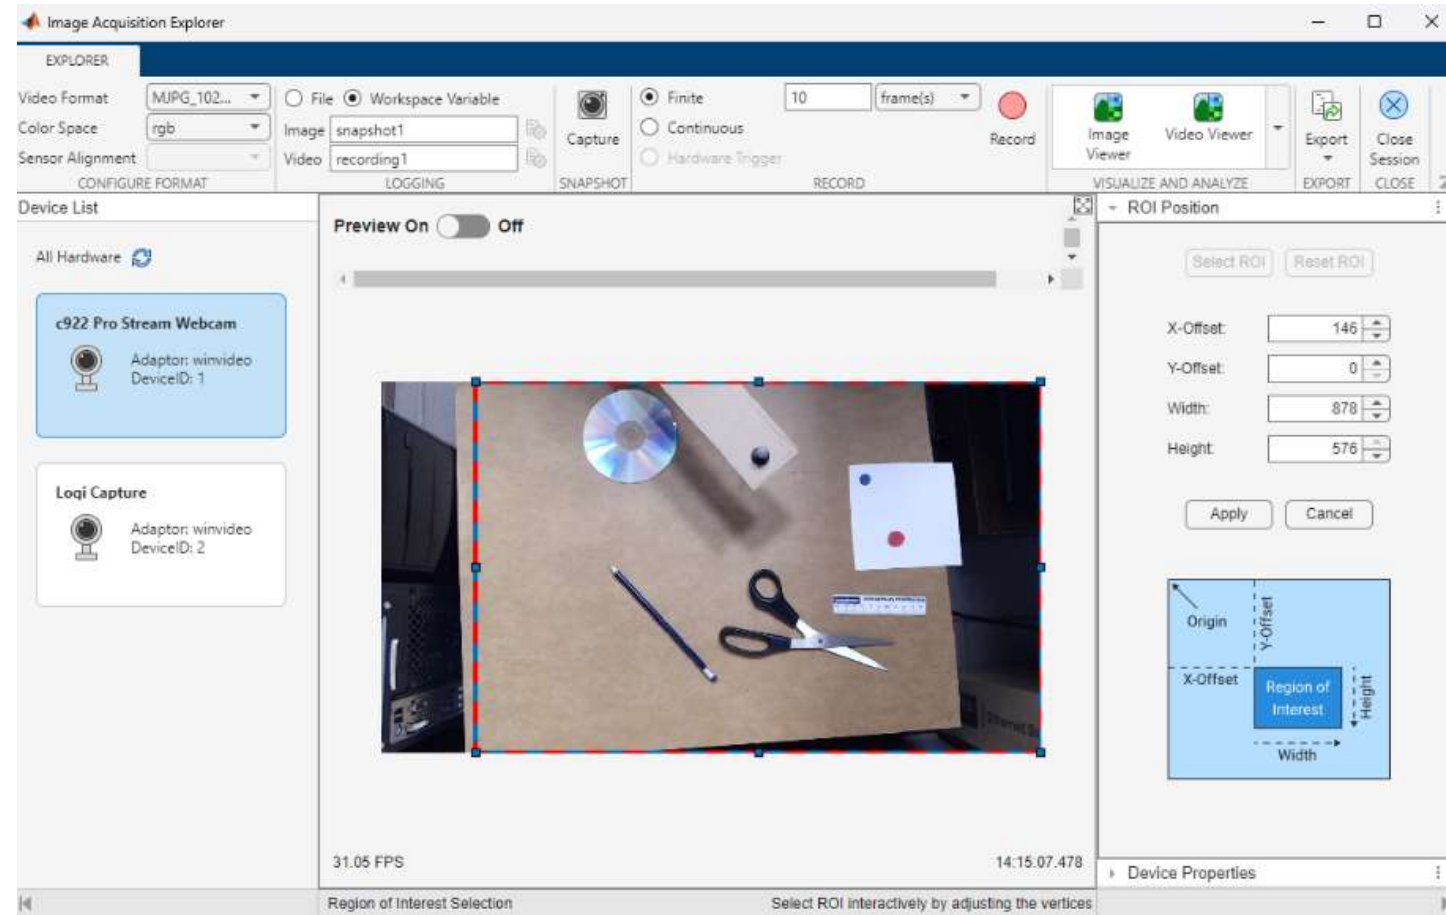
Image Acquisition Explorer

EXPLORER

Video Format MJPG_102...
Color Space rgb
Sensor Alignment
CONFIGURE FORMAT

File Workspace Variable
Image snapshot1
Video recording1
LOGGING

Capture
SNAPSHOT

Finite 10 frame(s)
Continuous
Hardware Trigger
Record
RECORD

Image Viewer
Video Viewer
VISUALIZE AND ANALYZE

Export
EXPORT

Close Session
CLOSE

Device List

All Hardware

c922 Pro Stream Webcam
Adaptor: winvideo
DeviceID: 1

Logi Capture
Adaptor: winvideo
DeviceID: 2

Preview On Off

31.05 FPS
14:15:07.478

ROI Position

Select ROI Reset ROI

X-Offset: 146
Y-Offset: 0
Width: 878
Height: 576

Apply Cancel

Origin
Y-Offset
X-Offset
Region of Interest
Height
Width

Device Properties

Region of Interest Selection
Select ROI interactively by adjusting the vertices